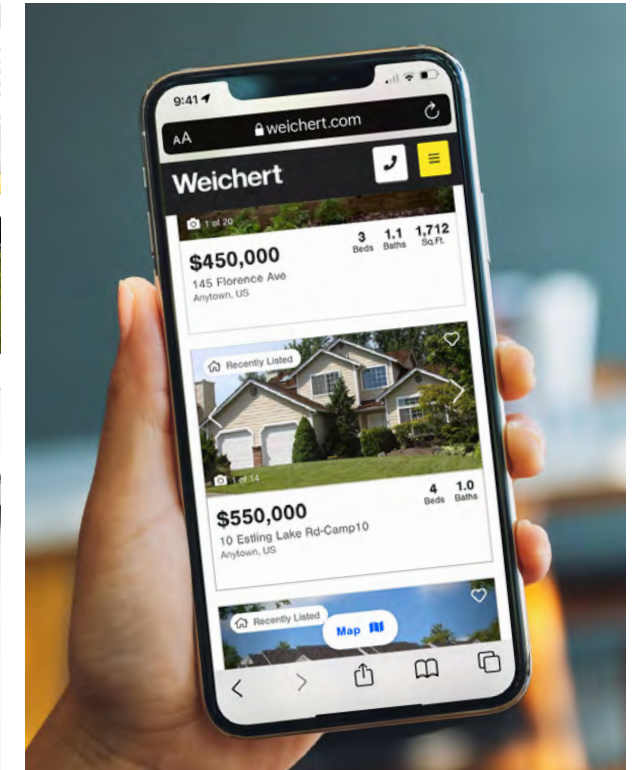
9:41

AA weichert.com

Weichert

1 of 20

$450,000
145 Florence Ave
Anytown, US

3 Beds
1.1 Baths
1,712 Sq.Ft.

Recently Listed

1 of 14

$550,000
10 Estling Lake Rd-Camp10
Anytown, US

4 Beds
1.0 Baths

Recently Listed

Map